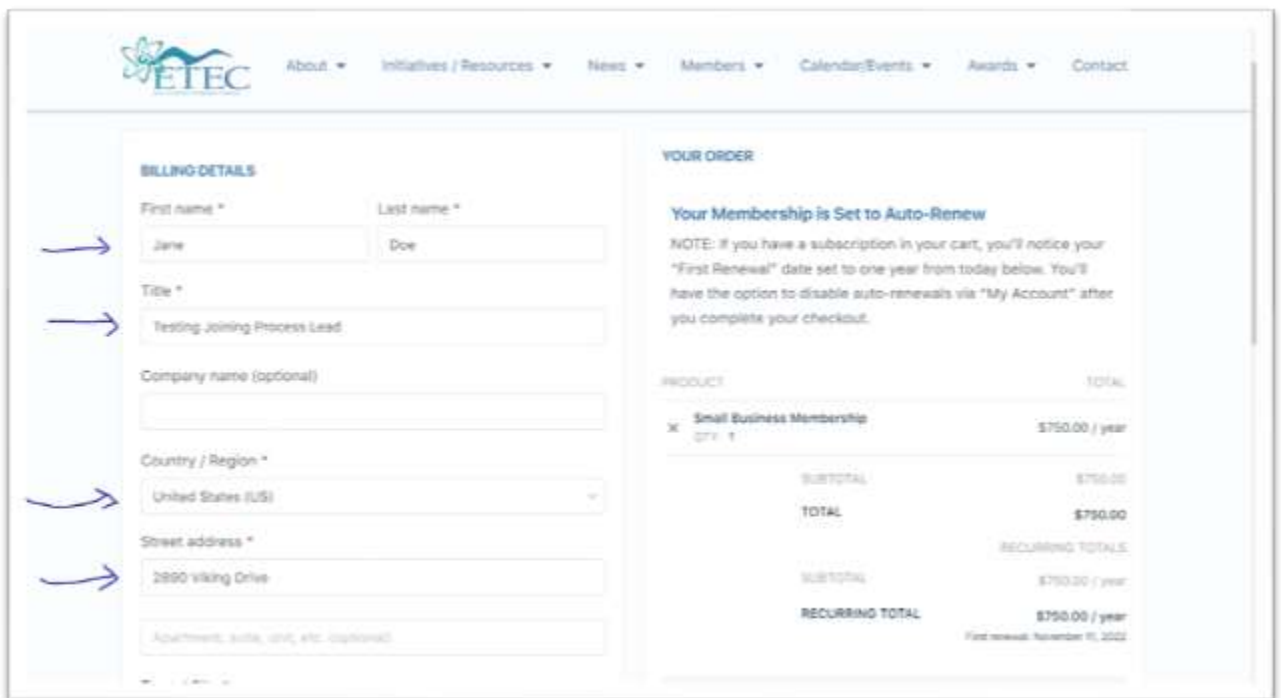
ETEC

About ▾ Initiatives / Resources ▾ News ▾ Members ▾ Calendar/Events ▾ Awards ▾ Contact

BILLING DETAILS

First name *

Jane

Last name *

Doe

Title *

Testing Joining Process Lead

Company name (optional)

Country / Region *

United States (US)

Street address *

2890 Viking Drive

Apartment, suite, unit, etc. (optional)

YOUR ORDER

Your Membership is Set to Auto-Renew

NOTE: If you have a subscription in your cart, you'll notice your "First Renewal" date set to one year from today below. You'll have the option to disable auto-renewals via "My Account" after you complete your checkout.

| PRODUCT | TOTAL |
|---|---|
| × Small Business Membership QTY: 1 | $750.00 / year |
| SUBTOTAL | $750.00 |
| TOTAL | $750.00 |
| RECURRING TOTALS | |
| SUBTOTAL | $750.00 / year |
| RECURRING TOTAL | $750.00 / year |
| | First renewal: November 11, 2022 |